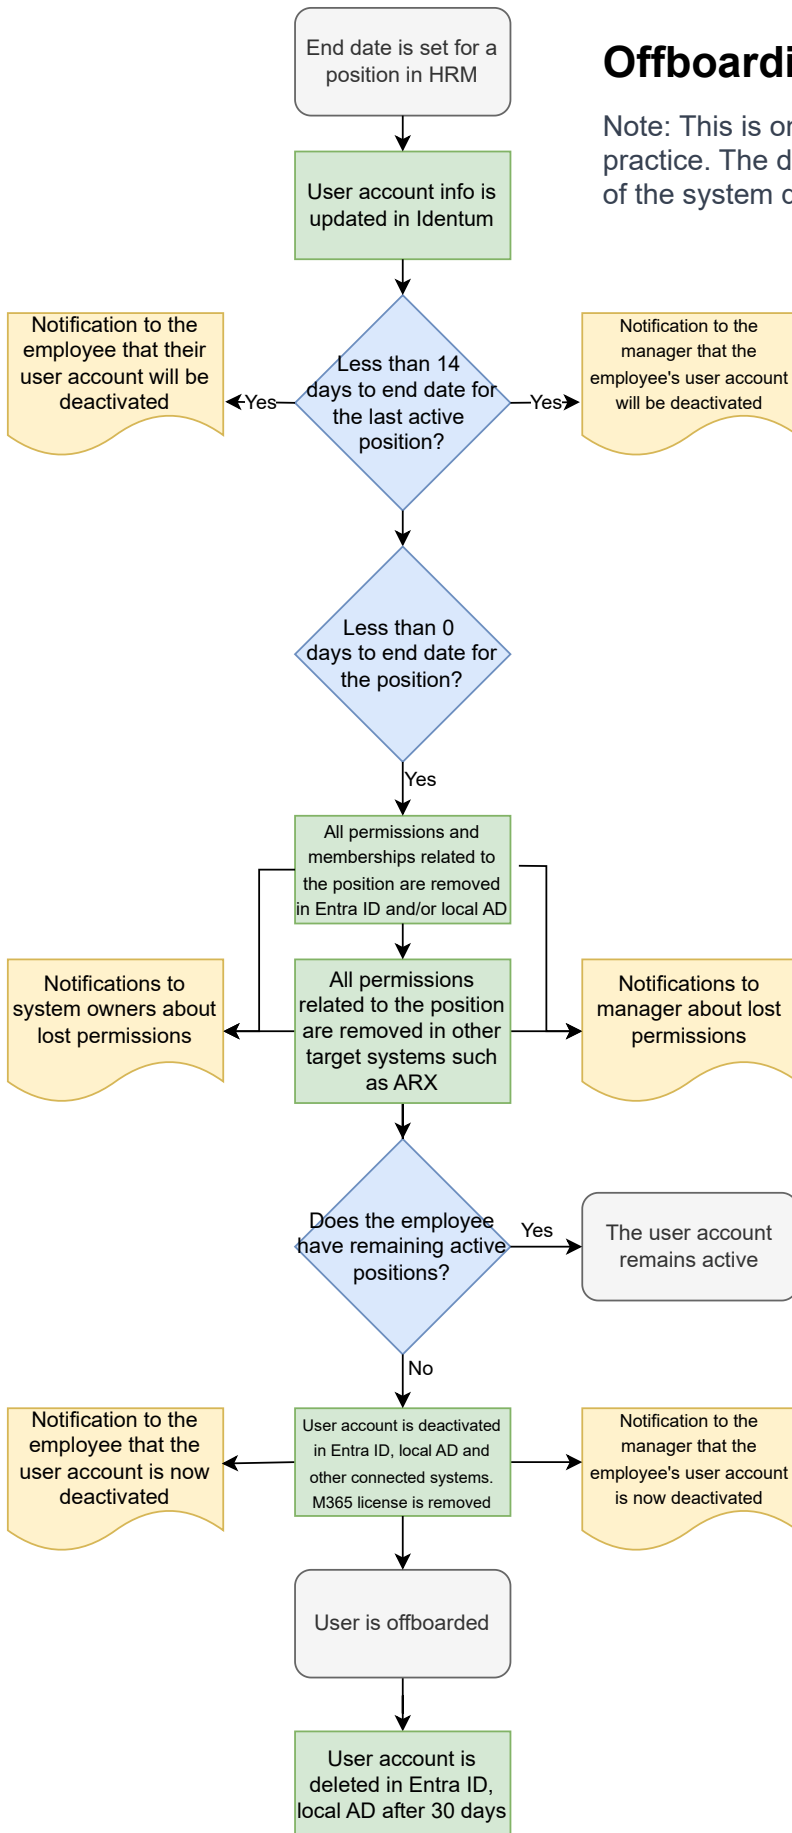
End date is set for a position in HRM

Offboardi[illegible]

Note: This is or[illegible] practice. The d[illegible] of the system c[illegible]

User account info is updated in Identum

Notification to the employee that their user account will be deactivated

Yes

Less than 14 days to end date for the last active position?

Yes

Notification to the manager that the employee's user account will be deactivated

Less than 0 days to end date for the position?

Yes

All permissions and memberships related to the position are removed in Entra ID and/or local AD

Notifications to system owners about lost permissions

All permissions related to the position are removed in other target systems such as ARX

Notifications to manager about lost permissions

Does the employee have remaining active positions?

Yes

The user account remains active

No

Notification to the employee that the user account is now deactivated

User account is deactivated in Entra ID, local AD and other connected systems. M365 license is removed

Notification to the manager that the employee's user account is now deactivated

User is offboarded

User account is deleted in Entra ID, local AD after 30 days